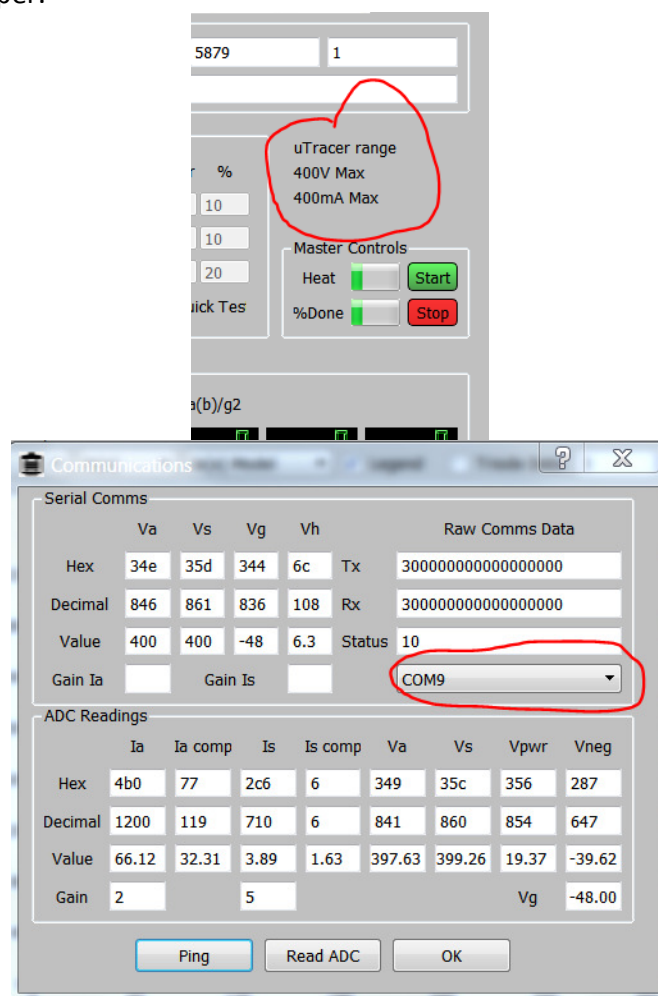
ber.

5879
1

uTracer range
400V Max
400mA Max

r %
10
10
20
uick Tes

Master Controls
Heat
Start
%Done
Stop

a(b)/g2

Communications

Serial Comms

| | Va | Vs | Vg | Vh | | Raw Comms Data |
|---|---|---|---|---|---|---|
| Hex | 34e | 35d | 344 | 6c | Tx | 300000000000000000 |
| Decimal | 846 | 861 | 836 | 108 | Rx | 300000000000000000 |
| Value | 400 | 400 | -48 | 6.3 | Status | 10 |
| Gain Ia | | Gain Is | | | | COM9 |

ADC Readings

| | Ia | Ia comp | Is | Is comp | Va | Vs | Vpwr | Vneg |
|---|---|---|---|---|---|---|---|---|
| Hex | 4b0 | 77 | 2c6 | 6 | 349 | 35c | 356 | 287 |
| Decimal | 1200 | 119 | 710 | 6 | 841 | 860 | 854 | 647 |
| Value | 66.12 | 32.31 | 3.89 | 1.63 | 397.63 | 399.26 | 19.37 | -39.62 |
| Gain | 2 | | 5 | | | | Vg | -48.00 |

Ping
Read ADC
OK